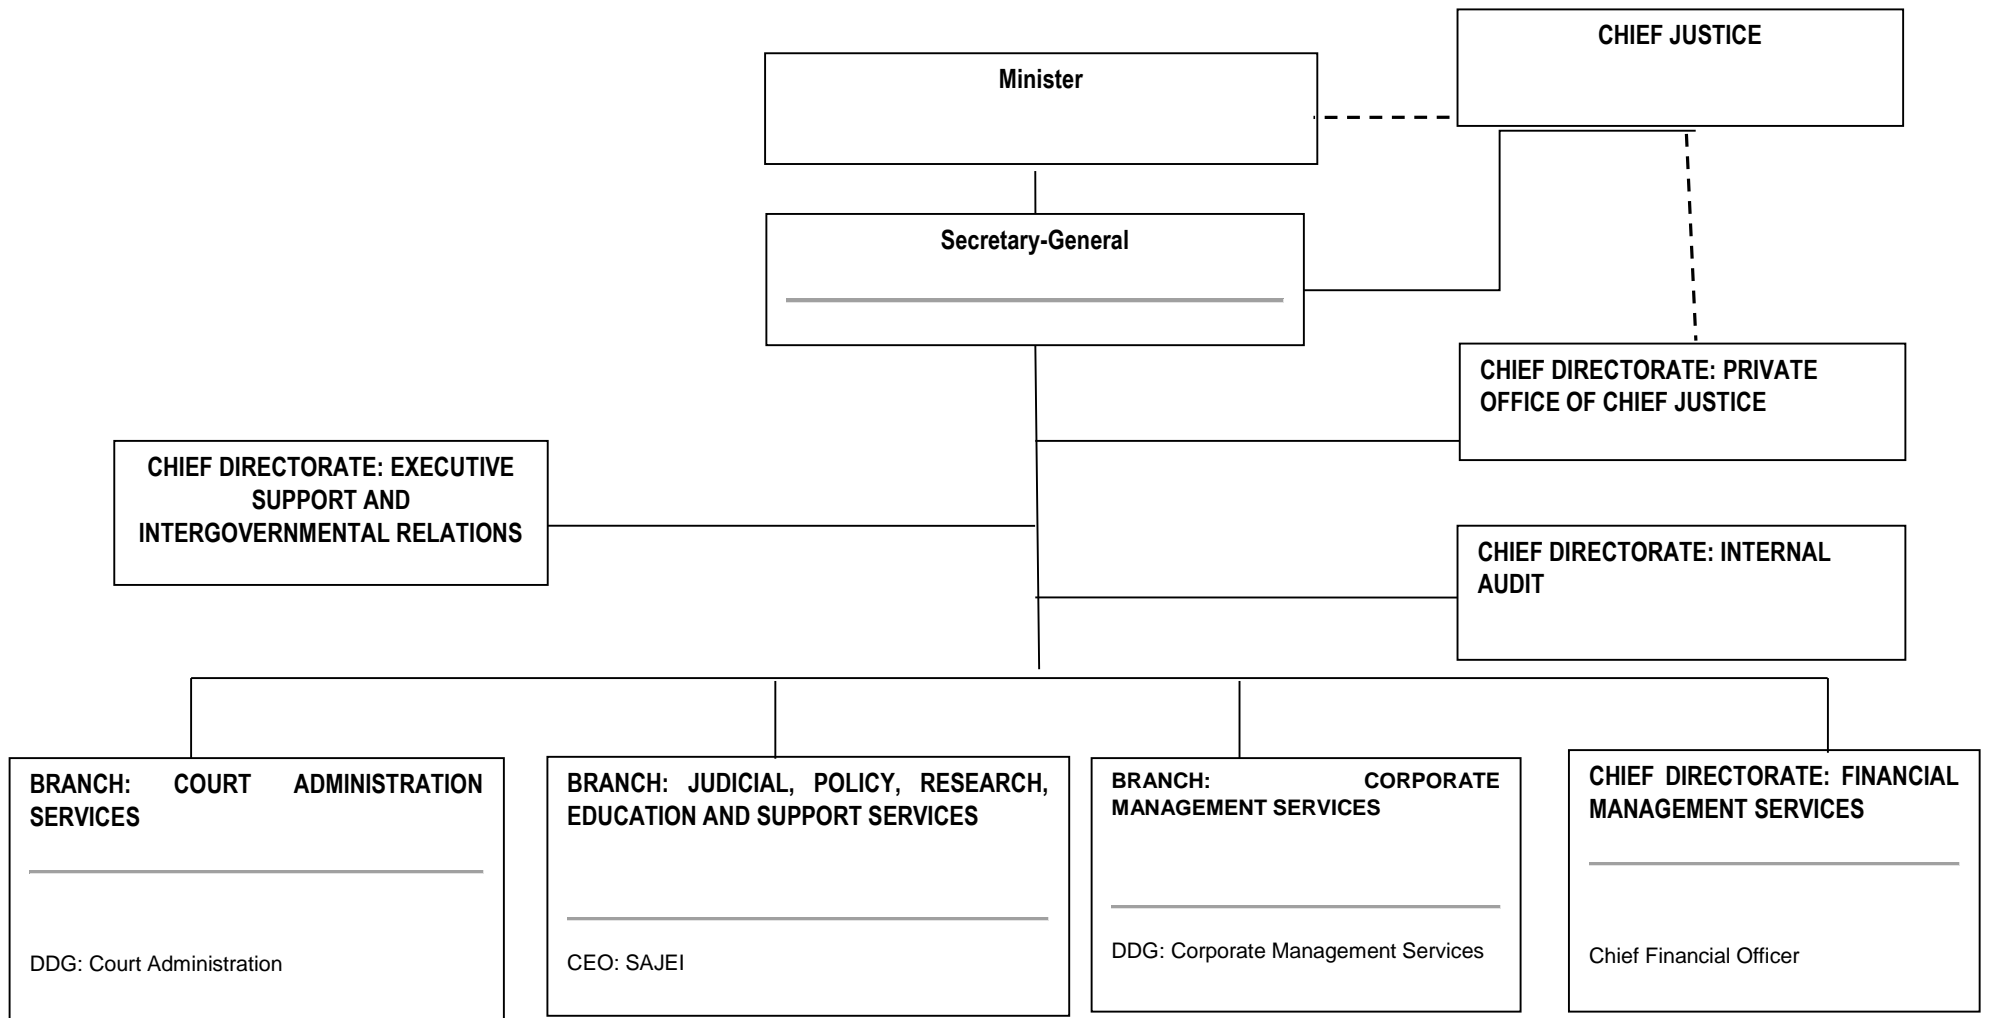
Minister

CHIEF JUSTICE

Secretary-General

CHIEF DIRECTORATE: PRIVATE OFFICE OF CHIEF JUSTICE

CHIEF DIRECTORATE: EXECUTIVE SUPPORT AND INTERGOVERNMENTAL RELATIONS

CHIEF DIRECTORATE: INTERNAL AUDIT

BRANCH: COURT ADMINISTRATION SERVICES

DDG: Court Administration

BRANCH: JUDICIAL, POLICY, RESEARCH, EDUCATION AND SUPPORT SERVICES

CEO: SAJEI

BRANCH: CORPORATE MANAGEMENT SERVICES

DDG: Corporate Management Services

CHIEF DIRECTORATE: FINANCIAL MANAGEMENT SERVICES

Chief Financial Officer